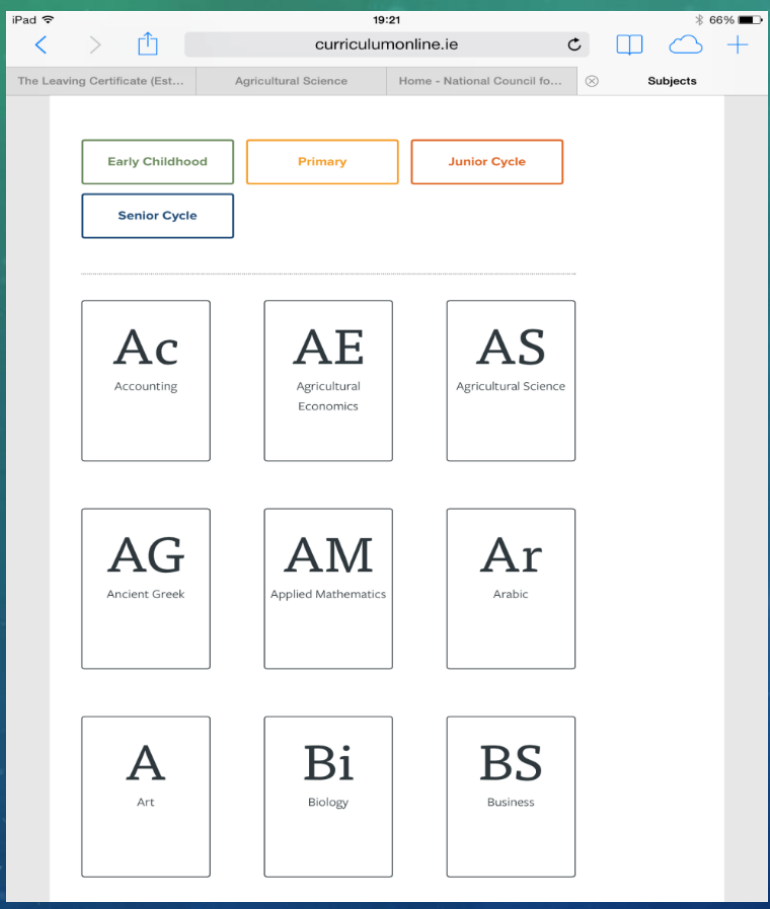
iPad 19:21 66%

curriculumonline.ie

The Leaving Certificate (Est... | Agricultural Science | Home - National Council fo... | Subjects

Early Childhood | Primary | Junior Cycle

Senior Cycle

Ac
Accounting

AE
Agricultural Economics

AS
Agricultural Science

AG
Ancient Greek

AM
Applied Mathematics

Ar
Arabic

A
Art

Bi
Biology

BS
Business